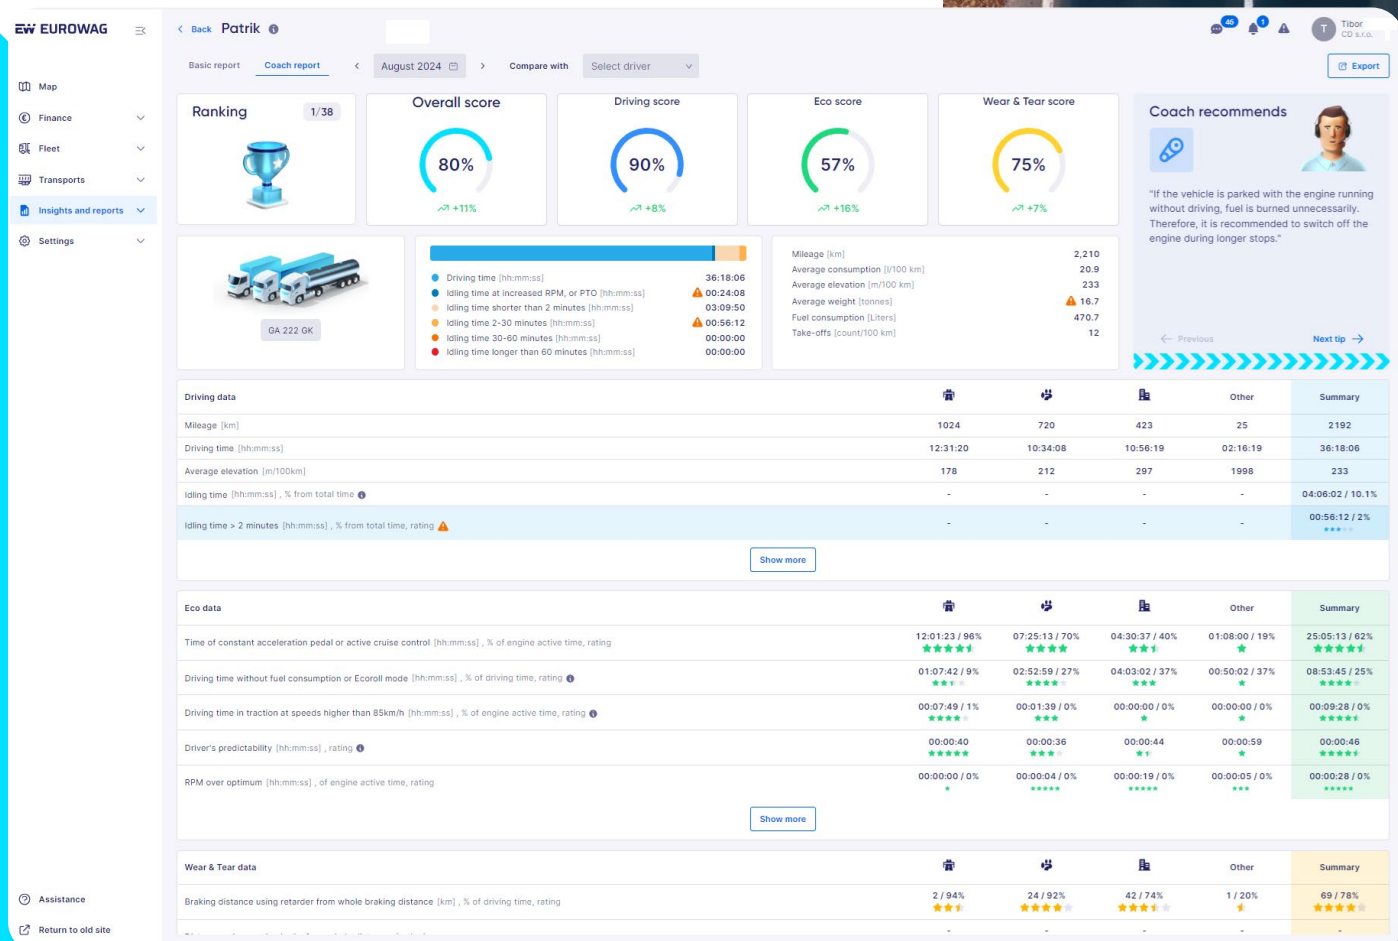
EW EUROWAG

Map
Finance
Fleet
Transports
Insights and reports
Settings

Assistance
Return to old site

< Back Patrik

45 1 T Tibor CD s.r.o.

Basic report Coach report < August 2024 > Compare with Select driver Export

Ranking 1/38

Overall score 80% +11%

Driving score 90% +8%

Eco score 57% +16%

Wear & Tear score 75% +7%

Coach recommends

"If the vehicle is parked with the engine running without driving, fuel is burned unnecessarily. Therefore, it is recommended to switch off the engine during longer stops."

Previous Next tip

GA 222 GK

Driving time [hh:mm:ss] 36:18:06
Idling time at increased RPM, or PTO [hh:mm:ss] 00:24:08
Idling time shorter than 2 minutes [hh:mm:ss] 03:09:50
Idling time 2-30 minutes [hh:mm:ss] 00:56:12
Idling time 30-60 minutes [hh:mm:ss] 00:00:00
Idling time longer than 60 minutes [hh:mm:ss] 00:00:00

Mileage [km] 2,210
Average consumption [l/100 km] 20.9
Average elevation [m/100 km] 233
Average weight [tonnes] 16.7
Fuel consumption [Liters] 470.7
Take-offs [count/100 km] 12

| Driving data | | | | Other | Summary |
|---|---|---|---|---|---|
| Mileage [km] | 1024 | 720 | 423 | 25 | 2192 |
| Driving time [hh:mm:ss] | 12:31:20 | 10:34:08 | 10:56:19 | 02:16:19 | 36:18:06 |
| Average elevation [m/100km] | 178 | 212 | 297 | 1998 | 233 |
| Idling time [hh:mm:ss] , % from total time | - | - | - | - | 04:06:02 / 10.1% |
| Idling time > 2 minutes [hh:mm:ss] , % from total time, rating | - | - | - | - | 00:56:12 / 2% |

Show more

| Eco data | | | | Other | Summary |
|---|---|---|---|---|---|
| Time of constant acceleration pedal or active cruise control [hh:mm:ss] , % of engine active time, rating | 12:01:23 / 96% | 07:25:13 / 70% | 04:30:37 / 40% | 01:08:00 / 19% | 25:05:13 / 62% |
| Driving time without fuel consumption or Ecoroll mode [hh:mm:ss] , % of driving time, rating | 01:07:42 / 9% | 02:52:59 / 27% | 04:03:02 / 37% | 00:50:02 / 37% | 08:53:45 / 25% |
| Driving time in traction at speeds higher than 85km/h [hh:mm:ss] , % of engine active time, rating | 00:07:49 / 1% | 00:01:39 / 0% | 00:00:00 / 0% | 00:00:00 / 0% | 00:09:28 / 0% |
| Driver's predictability [hh:mm:ss] , rating | 00:00:40 | 00:00:36 | 00:00:44 | 00:00:59 | 00:00:46 |
| RPM over optimum [hh:mm:ss] , of engine active time, rating | 00:00:00 / 0% | 00:00:04 / 0% | 00:00:19 / 0% | 00:00:05 / 0% | 00:00:28 / 0% |

Show more

| Wear & Tear data | | | | Other | Summary |
|---|---|---|---|---|---|
| Braking distance using retarder from whole braking distance [km] , % of driving time, rating | 2 / 94% | 24 / 92% | 42 / 74% | 1 / 20% | 69 / 78% |